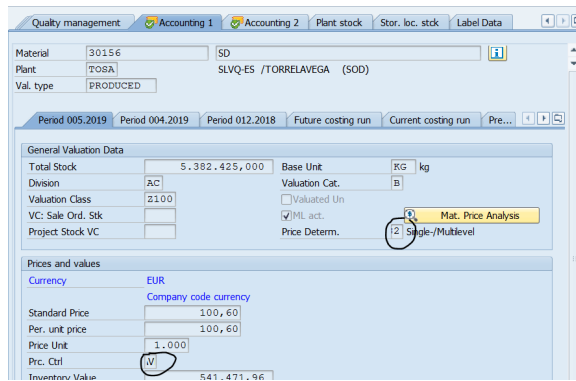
Quality management | Accounting 1 | Accounting 2 | Plant stock | Stor. loc. stck | Label Data

Material 30156 SD
Plant TOSA SLVQ-ES /TORRELAVEGA (SOD)
Val. type PRODUCED

Period 005.2019 | Period 004.2019 | Period 012.2018 | Future costing run | Current costing run | Pre...

General Valuation Data

| | | | |
|---|---|---|---|
| Total Stock | 5.382.425,000 | Base Unit | KG kg |
| Division | AC | Valuation Cat. | B |
| Valuation Class | Z100 | Valuated Un | |
| VC: Sale Ord. Stk | | ML act. | Mat. Price Analysis |
| Project Stock VC | | Price Determ. | 2 Single-/Multilevel |

Prices and values

Currency EUR
Company code currency

| | |
|---|---|
| Standard Price | 100,60 |
| Per. unit price | 100,60 |
| Price Unit | 1.000 |
| Prc. Ctrl | V |
| Inventory Value | 541.471,96 |